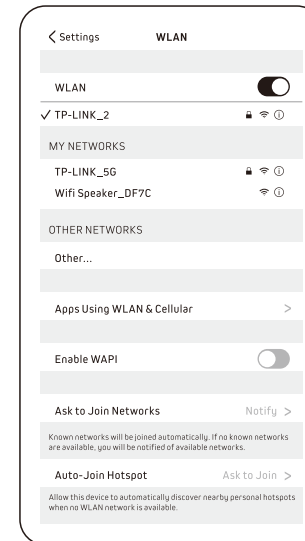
< Settings WLAN

WLAN

✓ TP-LINK_2

MY NETWORKS

TP-LINK_5G

Wifi Speaker_DF7C

OTHER NETWORKS

Other...

Apps Using WLAN & Cellular >

Enable WAPI

Ask to Join Networks Notify >

Known networks will be joined automatically. If no known networks are available, you will be notified of available networks.

Auto-Join Hotspot Ask to Join >

Allow this device to automatically discover nearby personal hotspots when no WLAN network is available.